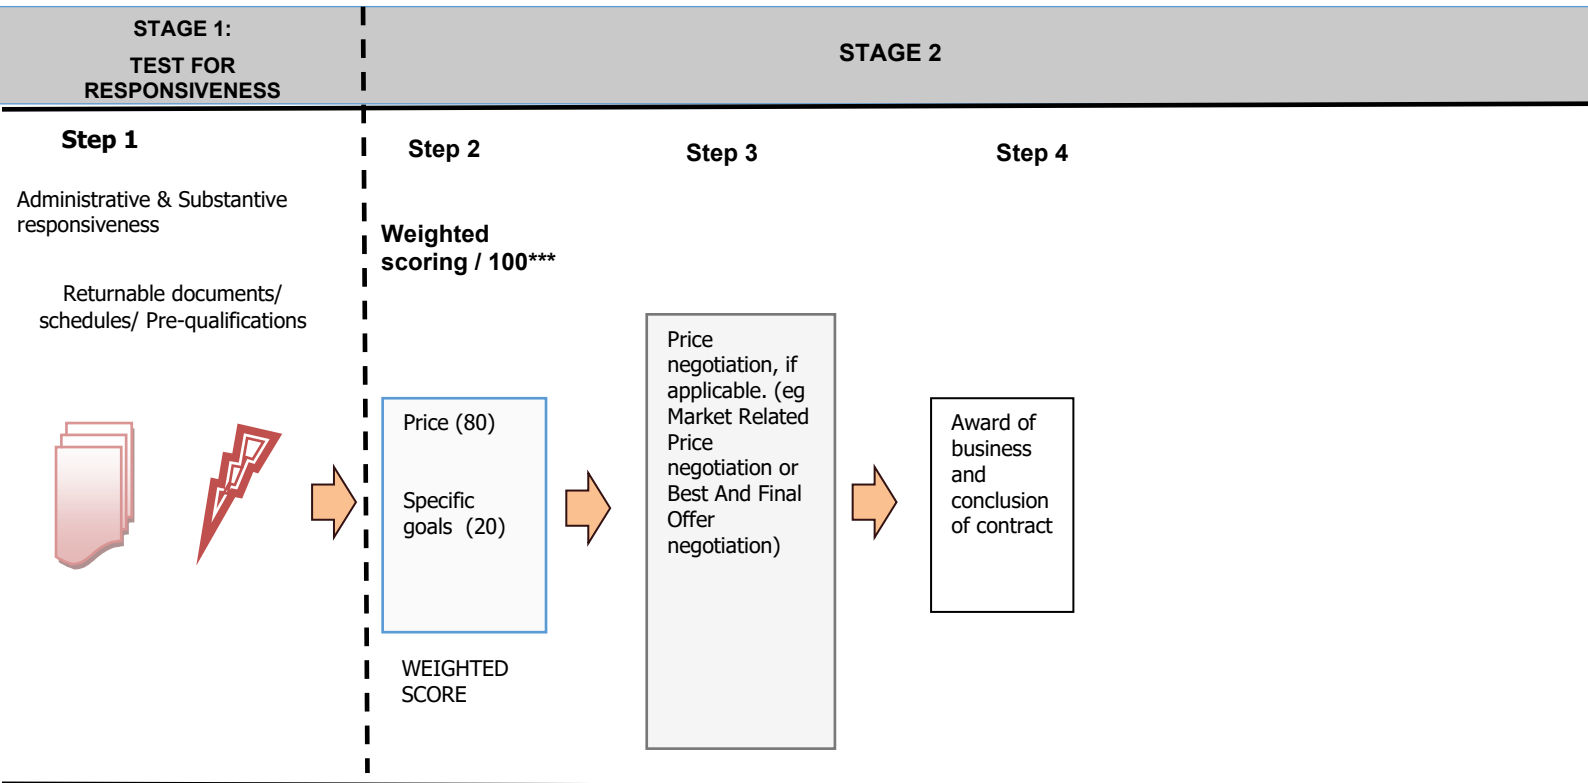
STAGE 1:

TEST FOR RESPONSIVENESS

STAGE 2

Step 1

Administrative & Substantive responsiveness

Returnable documents/ schedules/ Pre-qualifications

Step 2

Weighted scoring / 100***

Price (80)

Specific goals (20)

WEIGHTED SCORE

Step 3

Price negotiation, if applicable. (eg Market Related Price negotiation or Best And Final Offer negotiation)

Step 4

Award of business and conclusion of contract